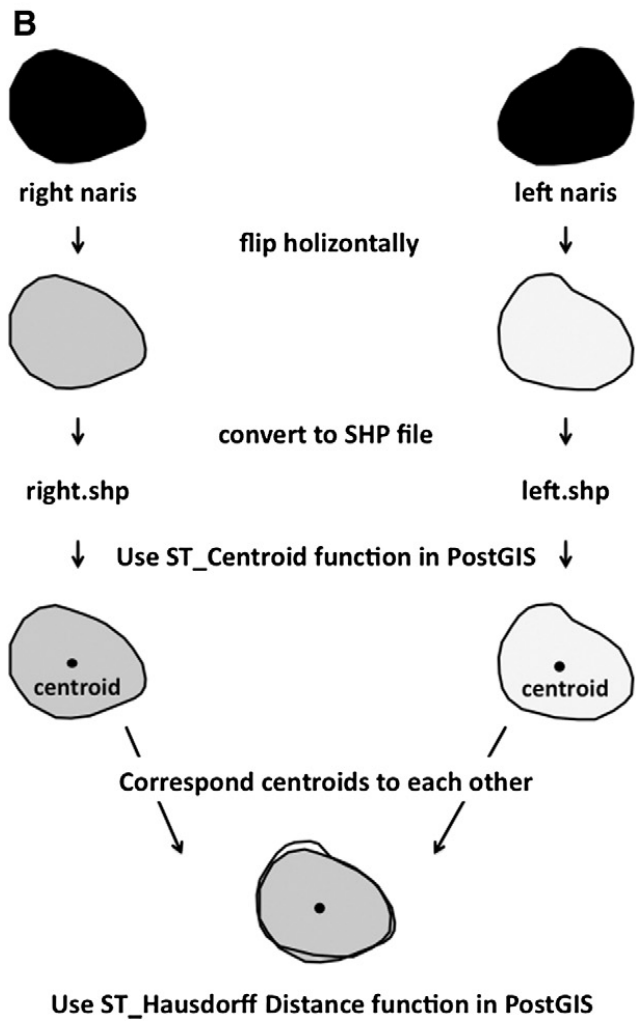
B

right naris

left naris

flip holizontally

convert to SHP file

right.shp

left.shp

Use ST_Centroid function in PostGIS

centroid

centroid

Correspond centroids to each other

Use ST_Hausdorff Distance function in PostGIS